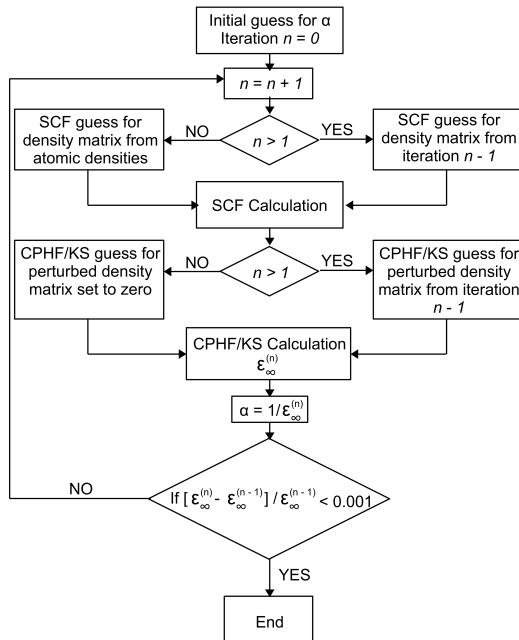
Initial guess for α
Iteration $n = 0$

$n = n + 1$

SCF guess for density matrix from atomic densities

NO

$n > 1$

YES

SCF guess for density matrix from iteration $n - 1$

SCF Calculation

CPHF/KS guess for perturbed density matrix set to zero

NO

$n > 1$

YES

CPHF/KS guess for perturbed density matrix from iteration $n - 1$

CPHF/KS Calculation
$\varepsilon_{\infty}^{(n)}$

$\alpha = 1/\varepsilon_{\infty}^{(n)}$

NO

If $[\varepsilon_{\infty}^{(n)} - \varepsilon_{\infty}^{(n-1)}] / \varepsilon_{\infty}^{(n-1)} < 0.001$

YES

End